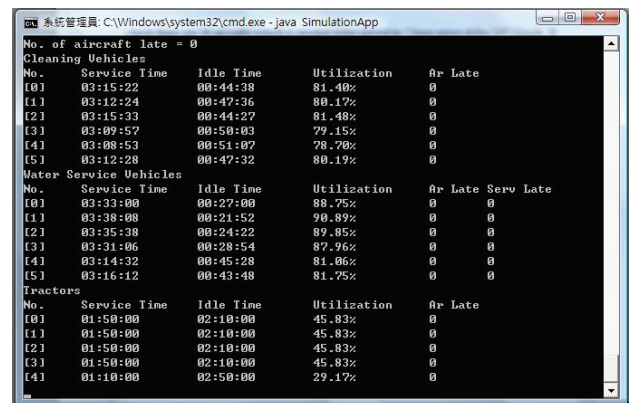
系統管理員: C:\Windows\system32\cmd.exe - java SimulationApp

No. of aircraft late = 0
Cleaning Vehicles

| No. | Service Time | Idle Time | Utilization | Ar Late |
|---|---|---|---|---|
| [0] | 03:15:22 | 00:44:38 | 81.40% | 0 |
| [1] | 03:12:24 | 00:47:36 | 80.17% | 0 |
| [2] | 03:15:33 | 00:44:27 | 81.48% | 0 |
| [3] | 03:09:57 | 00:50:03 | 79.15% | 0 |
| [4] | 03:08:53 | 00:51:07 | 78.70% | 0 |
| [5] | 03:12:28 | 00:47:32 | 80.19% | 0 |

Water Service Vehicles

| No. | Service Time | Idle Time | Utilization | Ar Late | Serv Late |
|---|---|---|---|---|---|
| [0] | 03:33:00 | 00:27:00 | 88.75% | 0 | 0 |
| [1] | 03:38:08 | 00:21:52 | 90.89% | 0 | 0 |
| [2] | 03:35:38 | 00:24:22 | 89.85% | 0 | 0 |
| [3] | 03:31:06 | 00:28:54 | 87.96% | 0 | 0 |
| [4] | 03:14:32 | 00:45:28 | 81.06% | 0 | 0 |
| [5] | 03:16:12 | 00:43:48 | 81.75% | 0 | 0 |

Tractors

| No. | Service Time | Idle Time | Utilization | Ar Late |
|---|---|---|---|---|
| [0] | 01:50:00 | 02:10:00 | 45.83% | 0 |
| [1] | 01:50:00 | 02:10:00 | 45.83% | 0 |
| [2] | 01:50:00 | 02:10:00 | 45.83% | 0 |
| [3] | 01:50:00 | 02:10:00 | 45.83% | 0 |
| [4] | 01:10:00 | 02:50:00 | 29.17% | 0 |